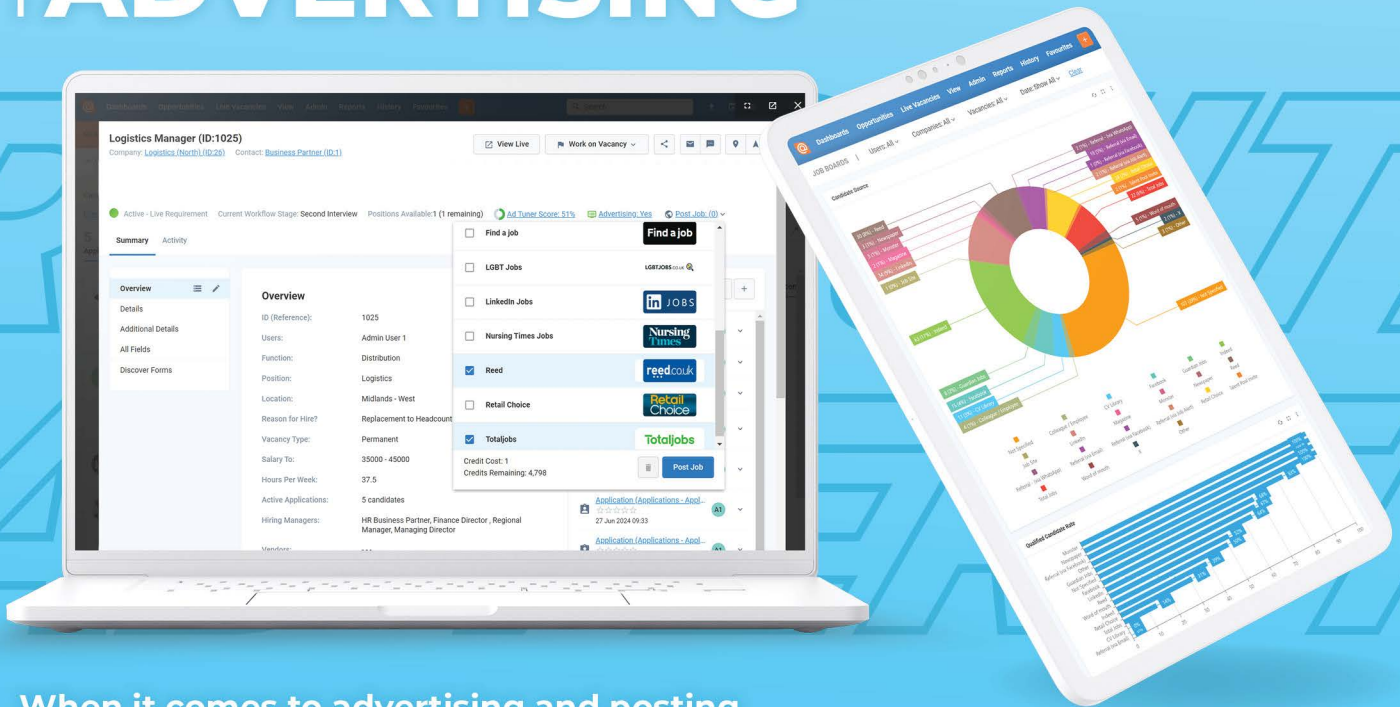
ADVERTISING

Logistics Manager (ID:1025)
Company: Logistics (North) (ID:26) Contact: Business Partner (ID:1)

View Live
Work on Vacancy

Active - Live Requirement Current Workflow Stage: Second Interview Positions Available: 1 (1 remaining) Ad Tuner Score: 51% Advertising: Yes Post Job: (0)

Summary Activity

Overview
Details
Additional Details
All Fields
Discover Forms

Overview
ID (Reference): 1025
Users: Admin User 1
Function: Distribution
Position: Logistics
Location: Midlands - West
Reason for Hire?: Replacement to Headcount
Vacancy Type: Permanent
Salary To: 35000 - 45000
Hours Per Week: 37.5
Active Applications: 5 candidates
Hiring Managers: HR Business Partner, Finance Director , Regional Manager, Managing Director
Vendors:

Find a job
Find a job
LGBT Jobs
LGBTJOBS.co.uk
LinkedIn Jobs
in JOBS
Nursing Times Jobs
Nursing Times
Reed
reed.co.uk
Retail Choice
Retail Choice
Totaljobs
Totaljobs
Credit Cost: 1
Credits Remaining: 4,798
Post Job

Application (Applications - Appl...
27 Jun 2024 09:33
A1
Application (Applications - Appl...
A1

Dashboards Opportunities Live Vacancies View Admin Reports History Favourites
JOB BOARDS Users: All Companies: All Vacancies: All Date: Show All Clear
Candidate Source
Qualified Candidate Rate

When it comes to advertising and posting